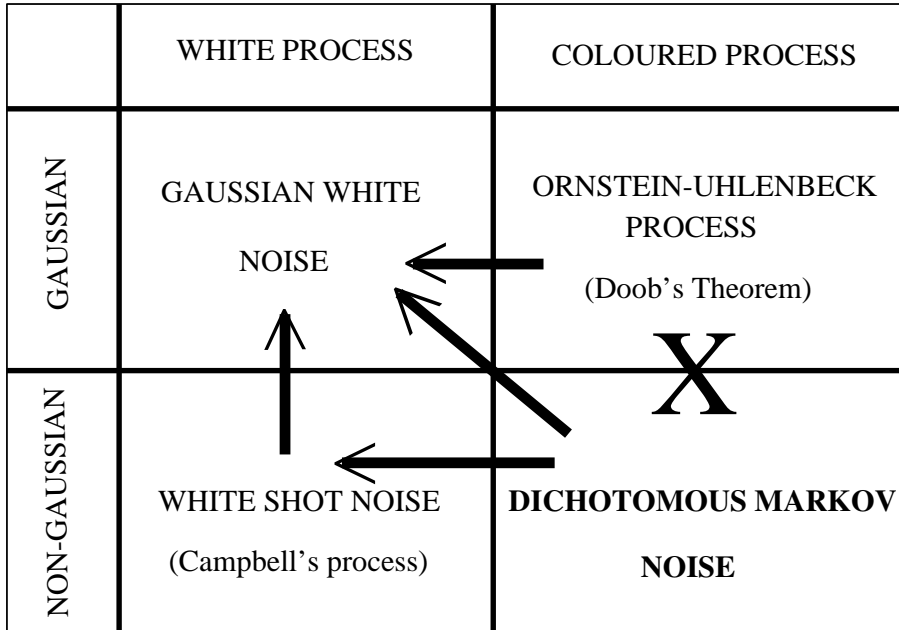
|  | WHITE PROCESS | COLOURED PROCESS |
|---|---|---|
| GAUSSIAN | GAUSSIAN WHITE NOISE | ORNSTEIN-UHLENBECK PROCESS (Doob's Theorem) X |
| NON-GAUSSIAN | WHITE SHOT NOISE (Campbell's process) | **DICHOTOMOUS MARKOV NOISE** |